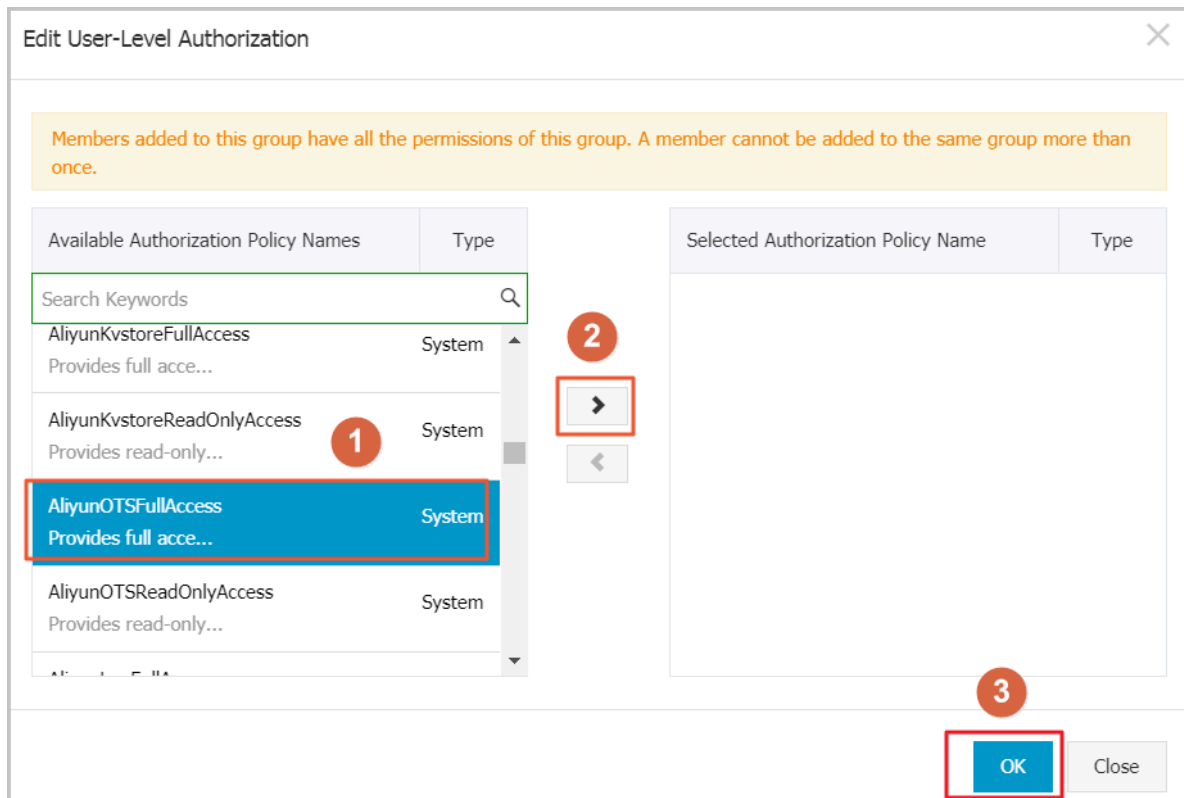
Edit User-Level Authorization

Members added to this group have all the permissions of this group. A member cannot be added to the same group more than once.

| Available Authorization Policy Names | Type |
|---|---|
| Search Keywords | |
| AliyunKvstoreFullAccess<br>Provides full acce... | System |
| AliyunKvstoreReadOnlyAccess<br>Provides read-only... | System |
| AliyunOTSFullAccess<br>Provides full acce... | System |
| AliyunOTSReadOnlyAccess<br>Provides read-only... | System |
| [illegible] | |

1

2

3

| Selected Authorization Policy Name | Type |
|---|---|

OK

Close